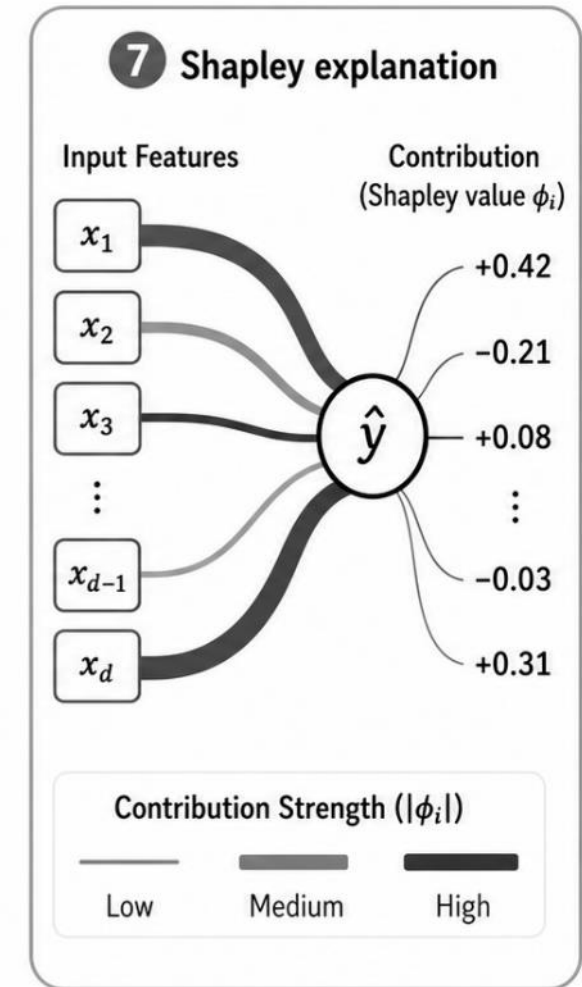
7 Shapley explanation

Input Features

Contribution (Shapley value $\phi_i$)

$x_1$

$x_2$

$x_3$

$\vdots$

$x_{d-1}$

$x_d$

$\hat{y}$

+0.42

−0.21

+0.08

$\vdots$

−0.03

+0.31

Contribution Strength ($|\phi_i|$)

Low

Medium

High